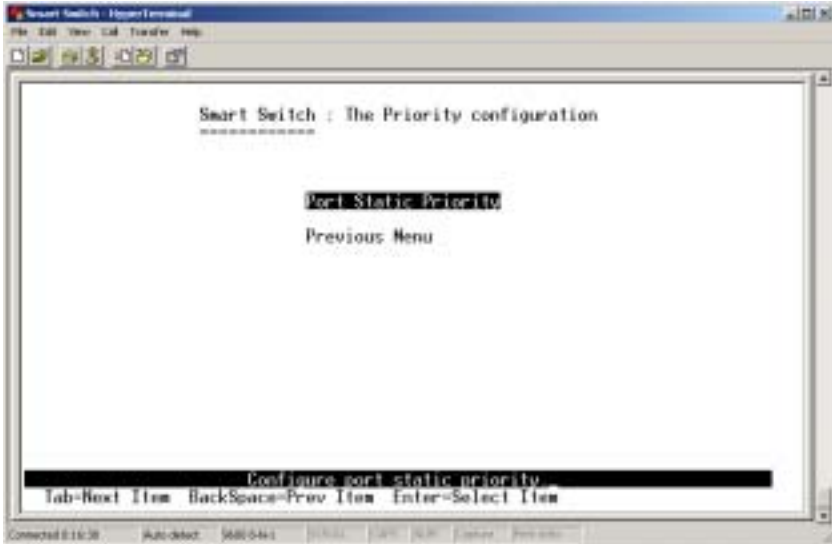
Smart Switch - HyperTerminal

File Edit View Call Transfer Help

Smart Switch : The Priority configuration
============

Port Static Priority

Previous Menu

Configure port static priority

Tab=Next Item BackSpace=Prev Item Enter=Select Item

Connected 0:16:38 Auto detect 9600 8-N-1 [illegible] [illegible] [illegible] Capture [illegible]